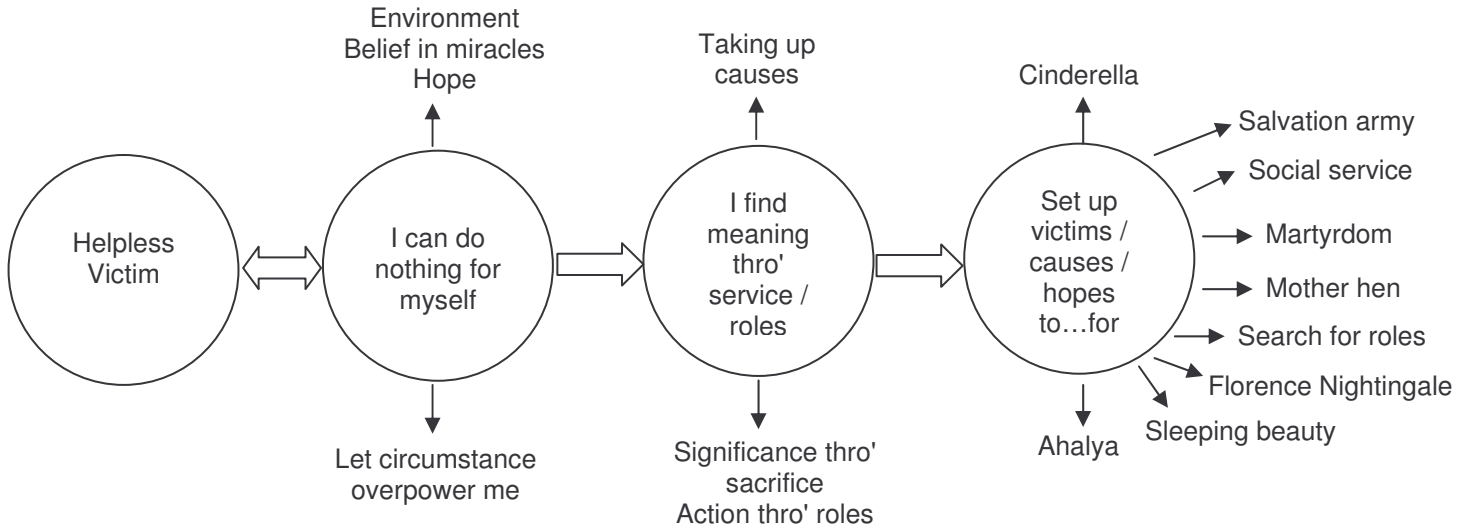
Helpless Victim

Environment
Belief in miracles
Hope

I can do nothing for myself

Let circumstance overpower me

Taking up causes

I find meaning thro' service / roles

Significance thro' sacrifice
Action thro' roles

Cinderella

Set up victims / causes / hopes to…for

Salvation army
Social service
Martyrdom
Mother hen
Search for roles
Florence Nightingale
Sleeping beauty
Ahalya